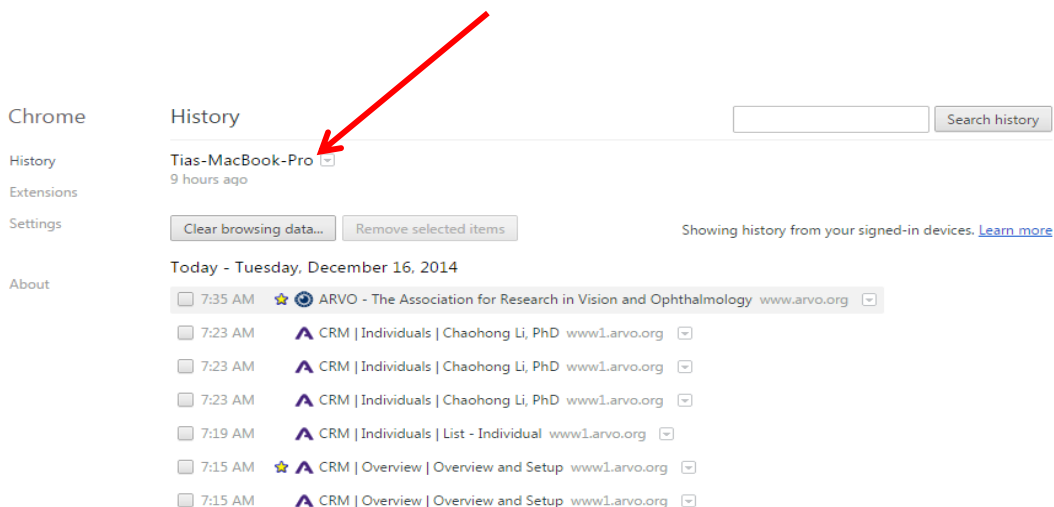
Chrome

History

Extensions

Settings

About

History

Search history

Tias-MacBook-Pro
9 hours ago

Clear browsing data...

Remove selected items

Showing history from your signed-in devices. Learn more

Today - Tuesday, December 16, 2014

7:35 AM ARVO - The Association for Research in Vision and Ophthalmology www.arvo.org

7:23 AM CRM | Individuals | Chaohong Li, PhD www1.arvo.org

7:23 AM CRM | Individuals | Chaohong Li, PhD www1.arvo.org

7:23 AM CRM | Individuals | Chaohong Li, PhD www1.arvo.org

7:19 AM CRM | Individuals | List - Individual www1.arvo.org

7:15 AM CRM | Overview | Overview and Setup www1.arvo.org

7:15 AM CRM | Overview | Overview and Setup www1.arvo.org